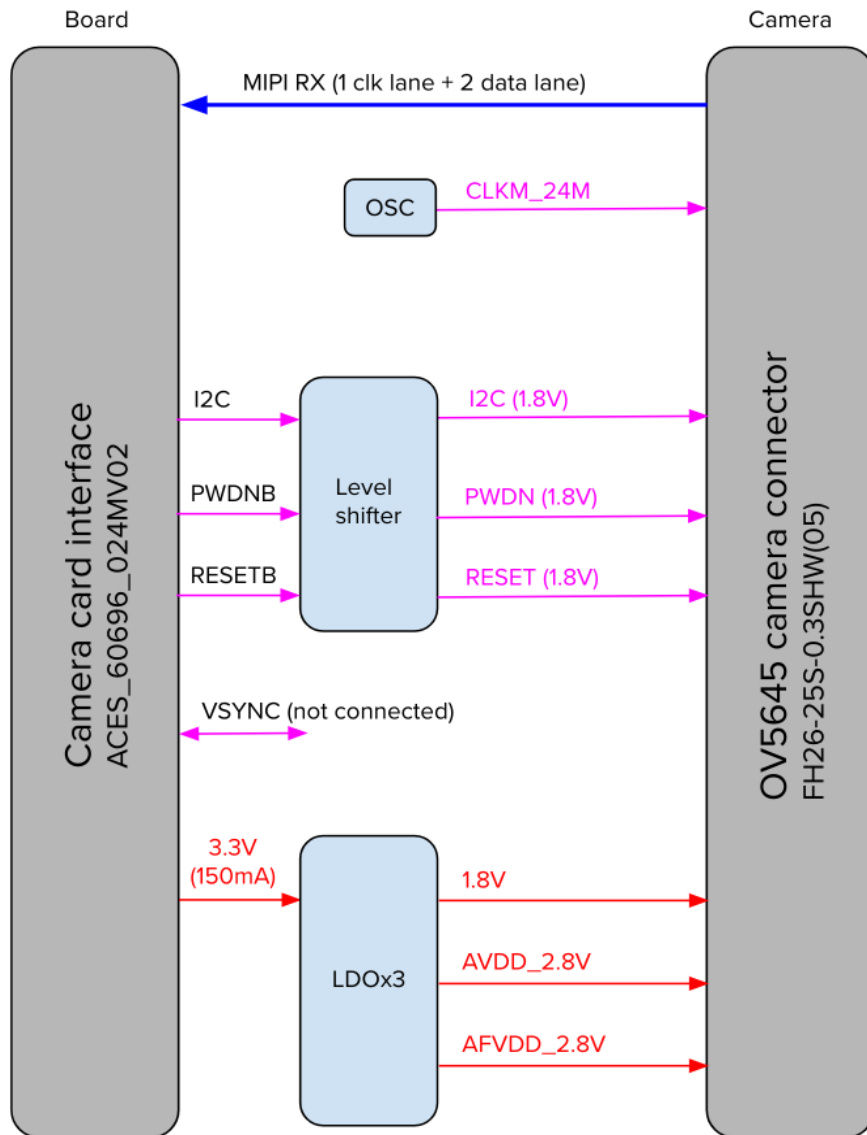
Board

Camera

MIPI RX (1 clk lane + 2 data lane)

OSC

CLKM_24M

Camera card interface
ACES_60696_024MV02

OV5645 camera connector
FH26-25S-0.3SHW(05)

I2C

Level shifter

I2C (1.8V)

PWDNB

PWDN (1.8V)

RESETB

RESET (1.8V)

VSYNC (not connected)

3.3V
(150mA)

LDOx3

1.8V

AVDD_2.8V

AFVDD_2.8V